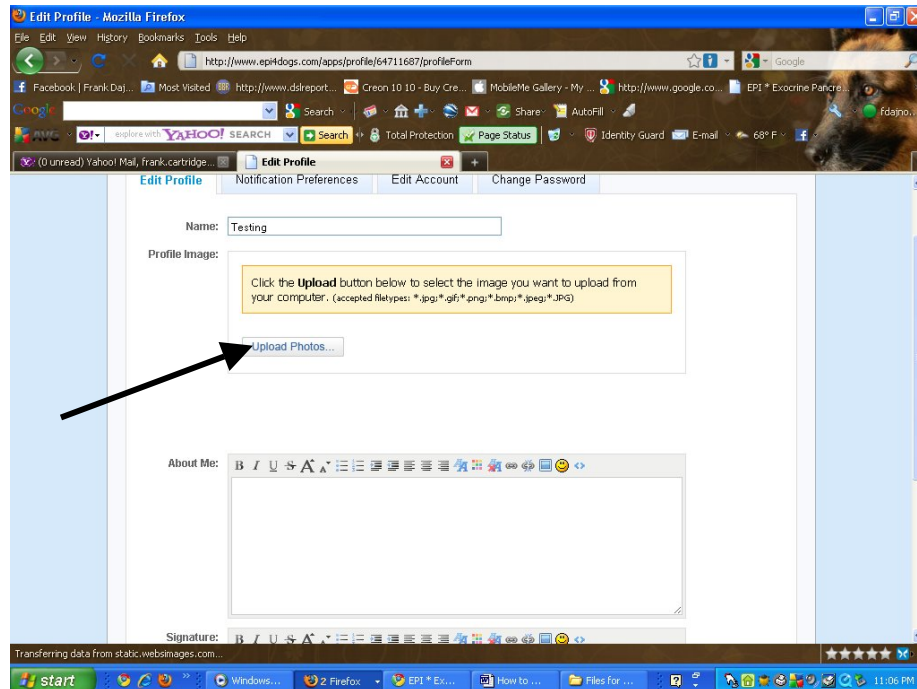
Edit Profile - Mozilla Firefox

File Edit View History Bookmarks Tools Help

http://www.epi4dogs.com/apps/profile/64711687/profileForm

Google

Facebook | Frank Daj... Most Visited http://www.dslreport... Creon 10 10 - Buy Cre... MobileMe Gallery - My ... http://www.google.co... EPI * Exocrine Pancre...

Google Search Share AutoFill fdajno...

AVG explore with YAHOO! SEARCH Search Total Protection Page Status Identity Guard E-mail 68° F

(0 unread) Yahoo! Mail, frank.cartridge... Edit Profile +

Edit Profile Notification Preferences Edit Account Change Password

Name: Testing

Profile Image:

Click the **Upload** button below to select the image you want to upload from your computer. (accepted filetypes: *.jpg;*.gif;*.png;*.bmp;*.jpeg;*.JPG)

Upload Photos...

About Me: B I U S A A

Signature: B I U S A A

Transferring data from static.websimages.com...

start Windows... 2 Firefox EPI * Ex... How to ... Files for ... 11:06 PM